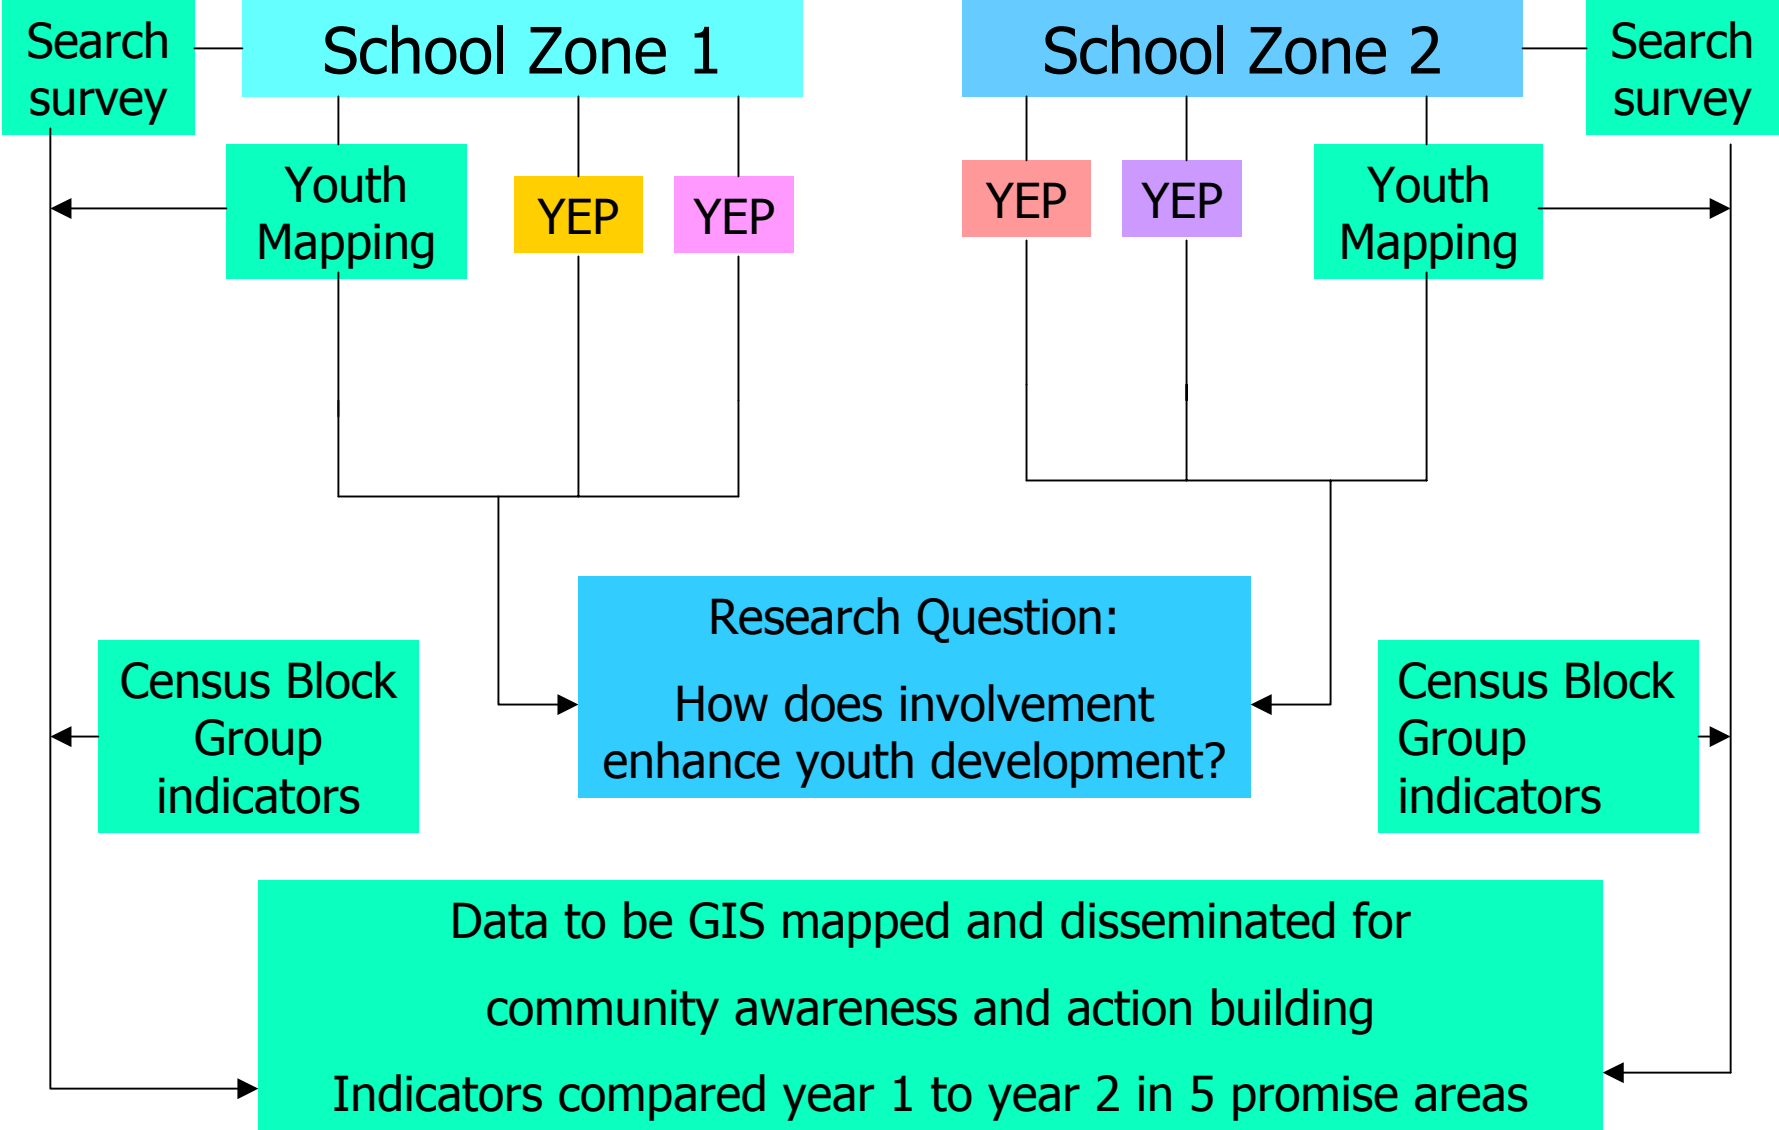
Search survey

School Zone 1

School Zone 2

Search survey

Youth Mapping

YEP

YEP

YEP

YEP

Youth Mapping

Research Question:

How does involvement enhance youth development?

Census Block Group indicators

Census Block Group indicators

Data to be GIS mapped and disseminated for

community awareness and action building

Indicators compared year 1 to year 2 in 5 promise areas